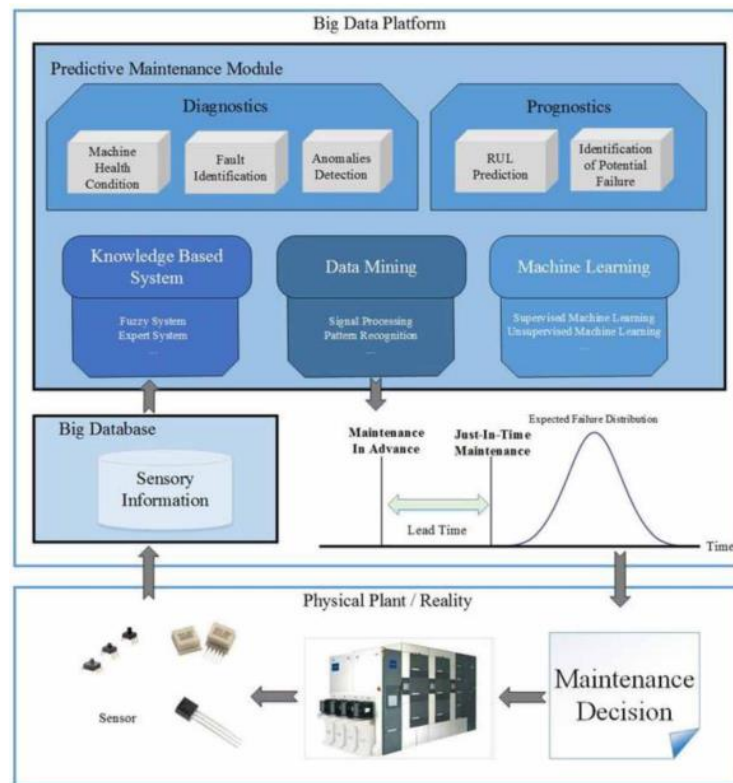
Big Data Platform

Predictive Maintenance Module

Diagnostics

Machine Health Condition

Fault Identification

Anomalies Detection

Prognostics

RUL Prediction

Identification of Potential Failure

Knowledge Based System

Fuzzy System
Expert System
...

Data Mining

Signal Processing
Pattern Recognition
...

Machine Learning

Supervised Machine Learning
Unsupervised Machine Learning
...

Big Database

Sensory Information

Maintenance In Advance

Just-In-Time Maintenance

Expected Failure Distribution

Lead Time

Time

Physical Plant / Reality

Sensor

Maintenance Decision